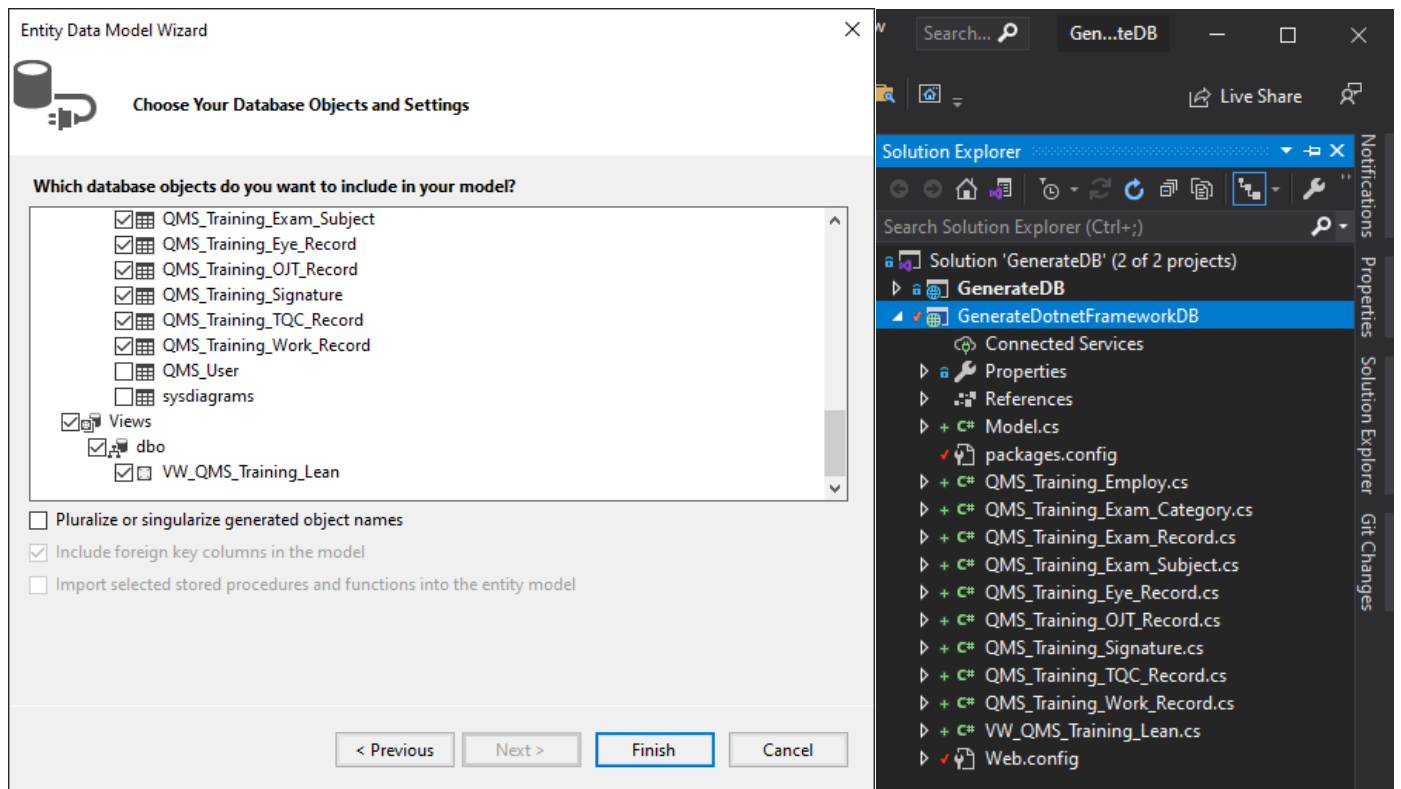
Entity Data Model Wizard

Choose Your Database Objects and Settings

Which database objects do you want to include in your model?

QMS_Training_Exam_Subject
QMS_Training_Eye_Record
QMS_Training_OJT_Record
QMS_Training_Signature
QMS_Training_TQC_Record
QMS_Training_Work_Record
QMS_User
sysdiagrams
Views
dbo
VW_QMS_Training_Lean

Pluralize or singularize generated object names
Include foreign key columns in the model
Import selected stored procedures and functions into the entity model

< Previous
Next >
Finish
Cancel

Search...
Gen...teDB
Live Share

Solution Explorer
Search Solution Explorer (Ctrl+;)
Solution 'GenerateDB' (2 of 2 projects)
GenerateDB
GenerateDotnetFrameworkDB
Connected Services
Properties
References
Model.cs
packages.config
QMS_Training_Employ.cs
QMS_Training_Exam_Category.cs
QMS_Training_Exam_Record.cs
QMS_Training_Exam_Subject.cs
QMS_Training_Eye_Record.cs
QMS_Training_OJT_Record.cs
QMS_Training_Signature.cs
QMS_Training_TQC_Record.cs
QMS_Training_Work_Record.cs
VW_QMS_Training_Lean.cs
Web.config

Notifications
Properties
Solution Explorer
Git Changes